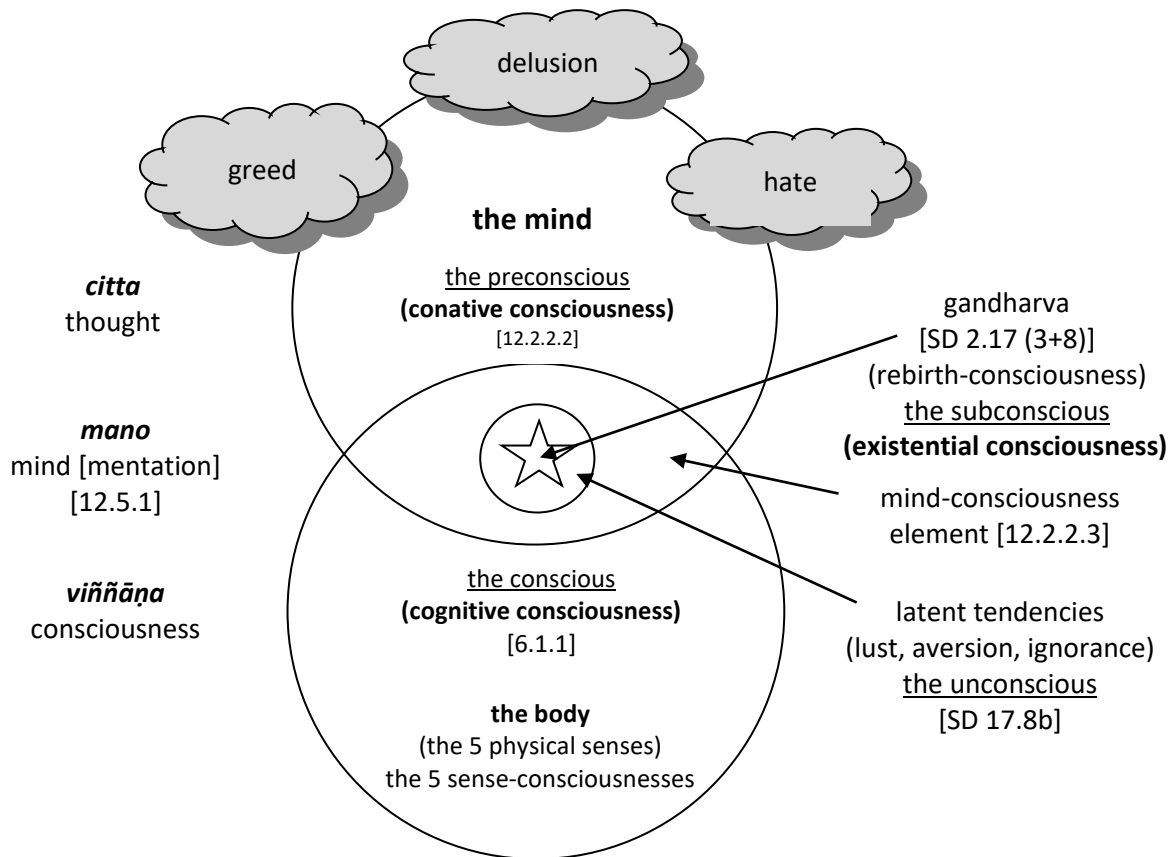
delusion

greed

hate

the mind

the preconscious
(conative consciousness)
[12.2.2.2]

citta
thought

mano
mind [mentation]
[12.5.1]

viññāṇa
consciousness

gandharva
[SD 2.17 (3+8)]
(rebirth-consciousness)
the subconscious
(existential consciousness)

mind-consciousness
element [12.2.2.3]

the conscious
(cognitive consciousness)
[6.1.1]

latent tendencies
(lust, aversion, ignorance)
the unconscious
[SD 17.8b]

the body
(the 5 physical senses)
the 5 sense-consciousnesses